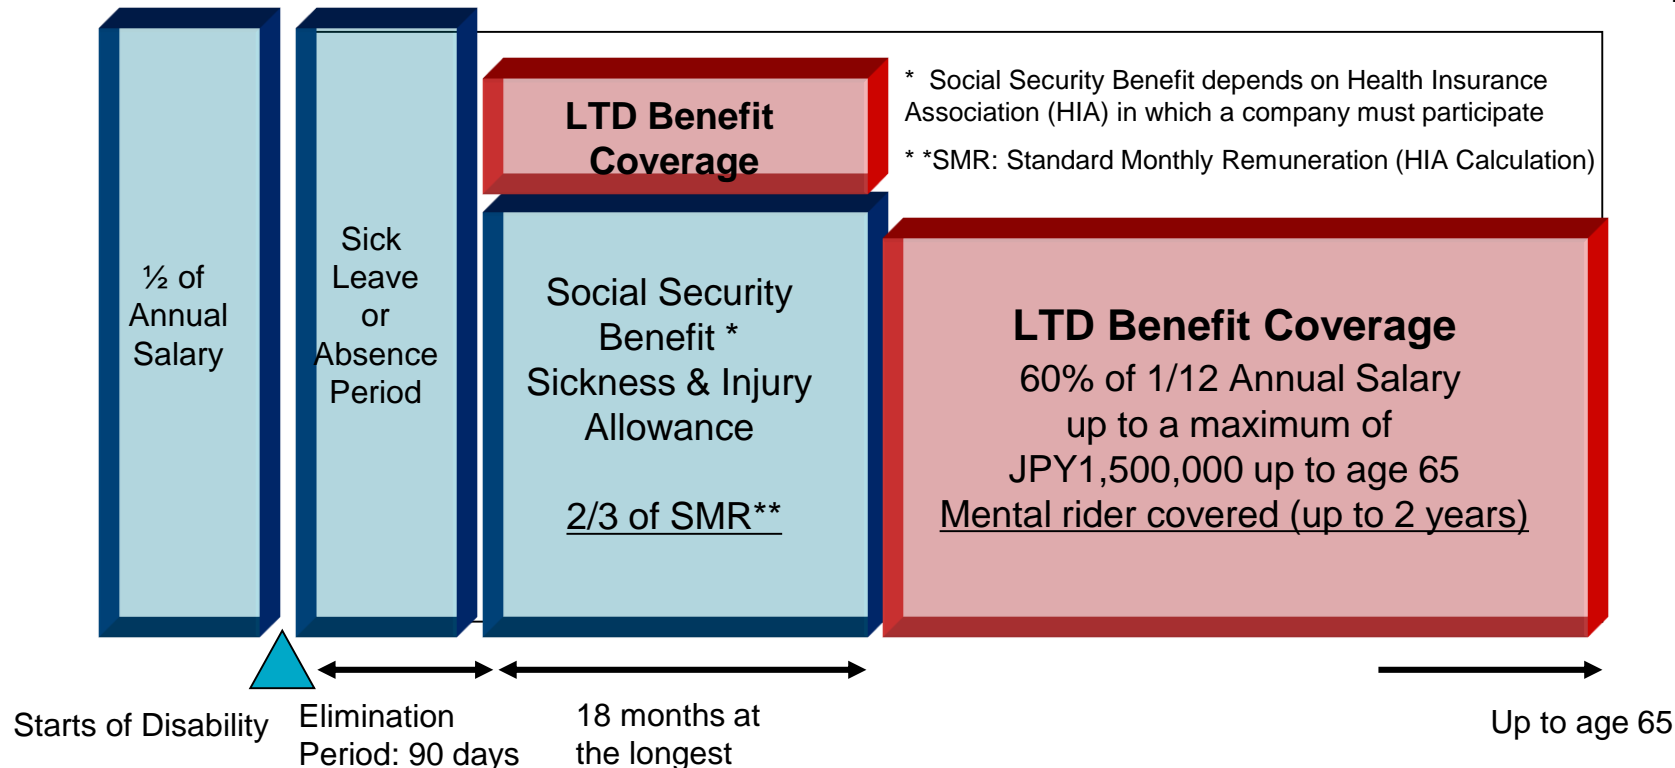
½ of Annual Salary

Sick Leave or Absence Period

LTD Benefit Coverage

Social Security Benefit * Sickness & Injury Allowance

2/3 of SMR**

* Social Security Benefit depends on Health Insurance Association (HIA) in which a company must participate

* *SMR: Standard Monthly Remuneration (HIA Calculation)

LTD Benefit Coverage
60% of 1/12 Annual Salary up to a maximum of JPY1,500,000 up to age 65
Mental rider covered (up to 2 years)

Starts of Disability

Elimination Period: 90 days

18 months at the longest

Up to age 65